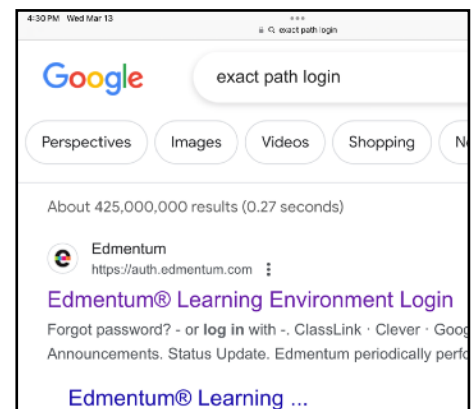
4:30 PM Wed Mar 13
exact path login

Google exact path login

Perspectives Images Videos Shopping N

About 425,000,000 results (0.27 seconds)

Edmentum
https://auth.edmentum.com

Edmentum® Learning Environment Login

Forgot password? - or log in with -. ClassLink · Clever · Goog Announcements. Status Update. Edmentum periodically perfo

Edmentum® Learning ...